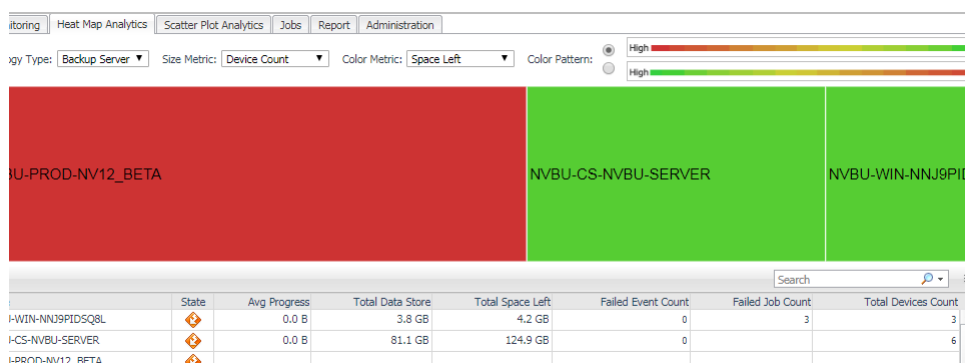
itoring | Heat Map Analytics | Scatter Plot Analytics | Jobs | Report | Administration

ogy Type: Backup Server ▼ Size Metric: Device Count ▼ Color Metric: Space Left ▼ Color Pattern: High High

BU-PROD-NV12_BETA

NVBU-CS-NVBU-SERVER

NVBU-WIN-NNJ9PI

Search

| | State | Avg Progress | Total Data Store | Total Space Left | Failed Event Count | Failed Job Count | Total Devices Count |
|---|---|---|---|---|---|---|---|
| I-WIN-NNJ9PIDSQ8L | | 0.0 B | 3.8 GB | 4.2 GB | 0 | 3 | 3 |
| I-CS-NVBU-SERVER | | 0.0 B | 81.1 GB | 124.9 GB | 0 | | 6 |
| I-PROD-NV12_BETA | | | | | | | |